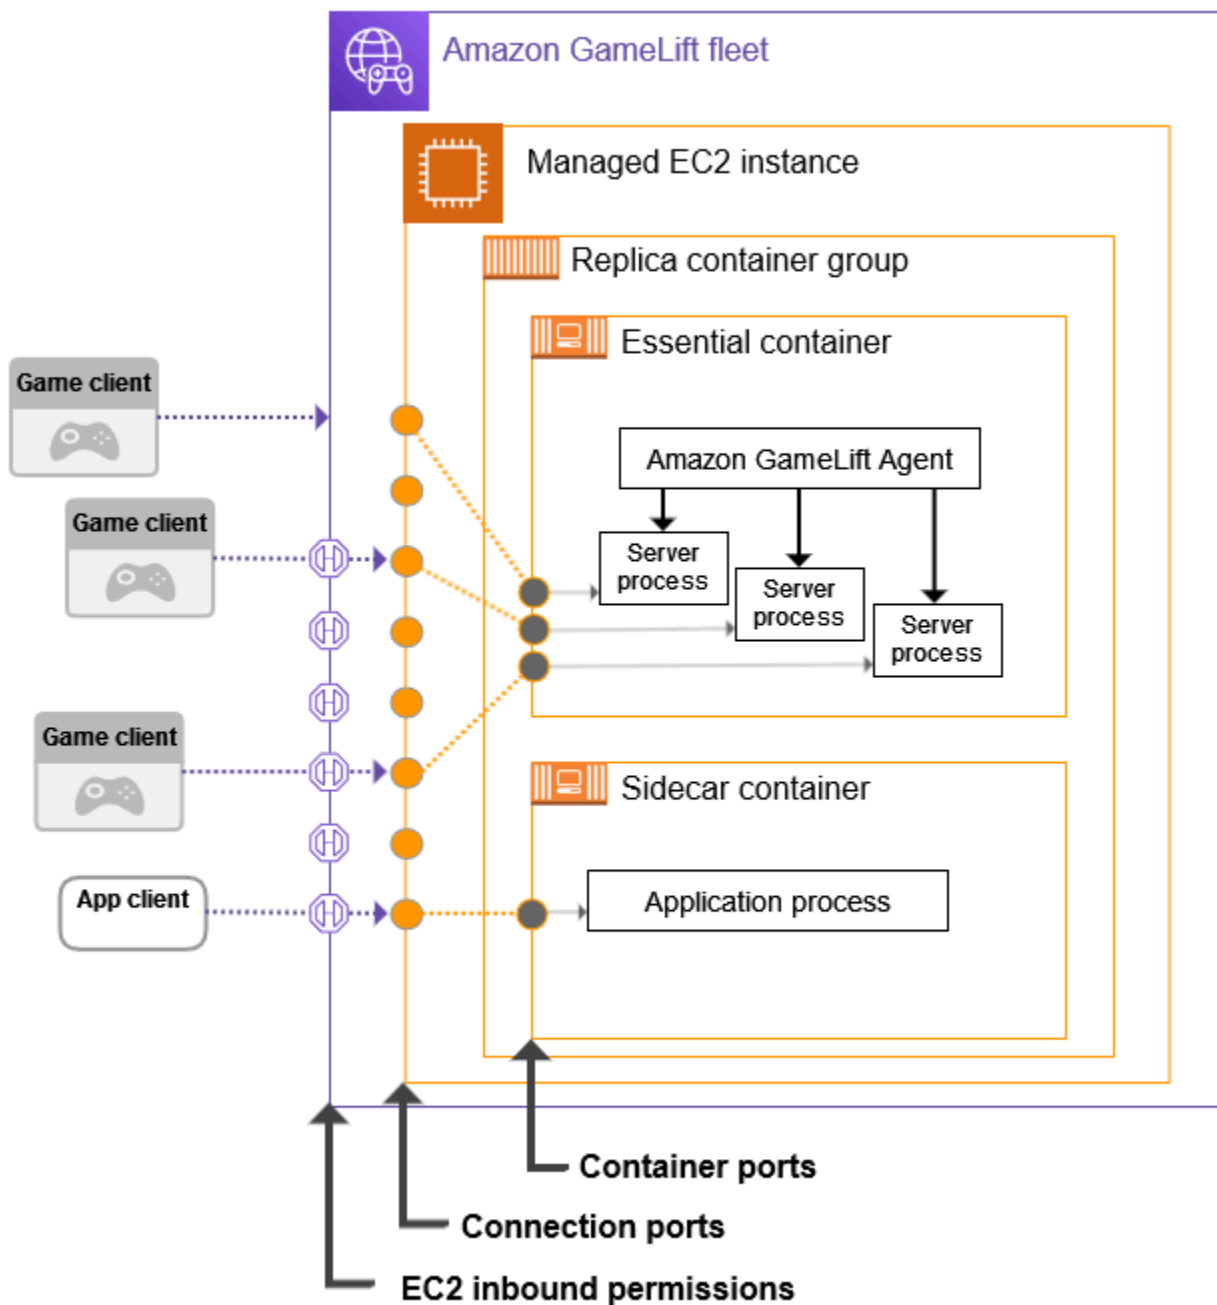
Amazon GameLift fleet

Managed EC2 instance

Replica container group

Essential container

Game client

Game client

Game client

App client

Amazon GameLift Agent

Server process

Server process

Server process

Sidecar container

Application process

Container ports

Connection ports

EC2 inbound permissions